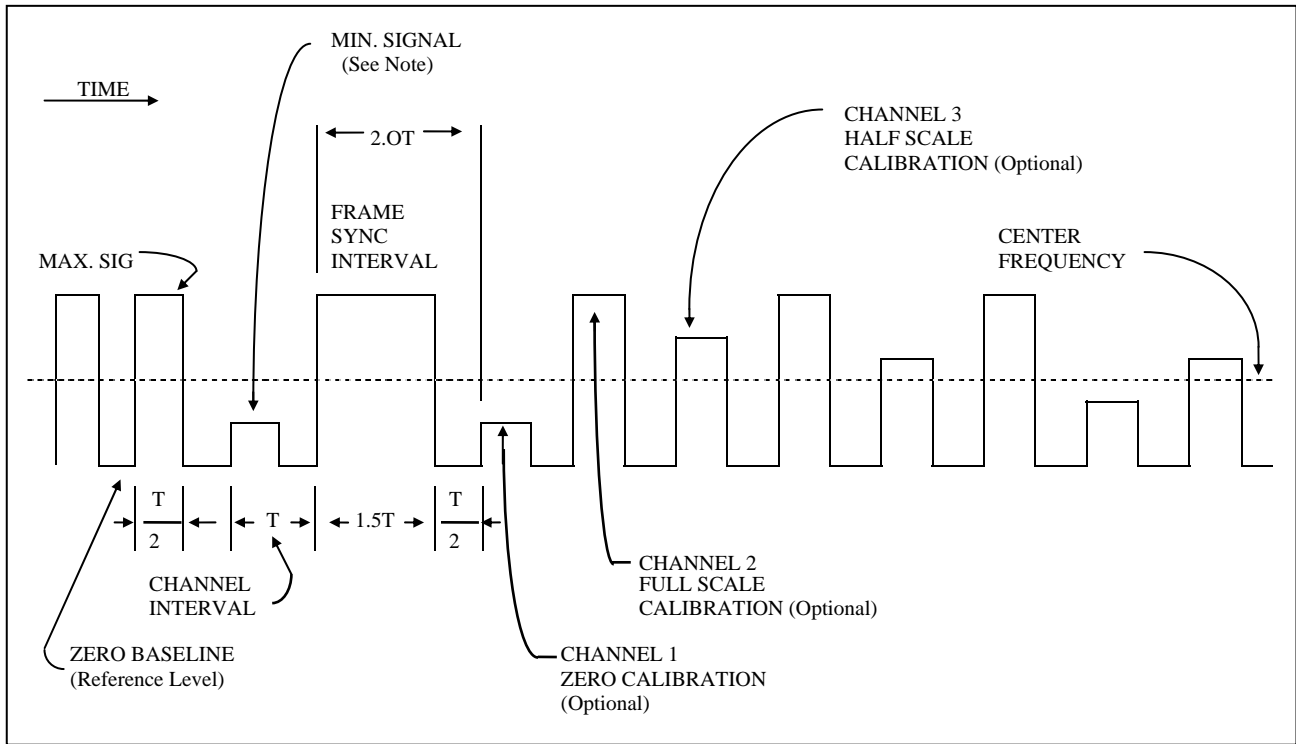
MIN. SIGNAL
(See Note)

TIME

2.OT

CHANNEL 3
HALF SCALE
CALIBRATION (Optional)

FRAME
SYNC
INTERVAL

MAX. SIG

CENTER
FREQUENCY

$\frac{T}{2}$

T

1.5T

$\frac{T}{2}$

CHANNEL
INTERVAL

CHANNEL 2
FULL SCALE
CALIBRATION (Optional)

ZERO BASELINE
(Reference Level)

CHANNEL 1
ZERO CALIBRATION
(Optional)